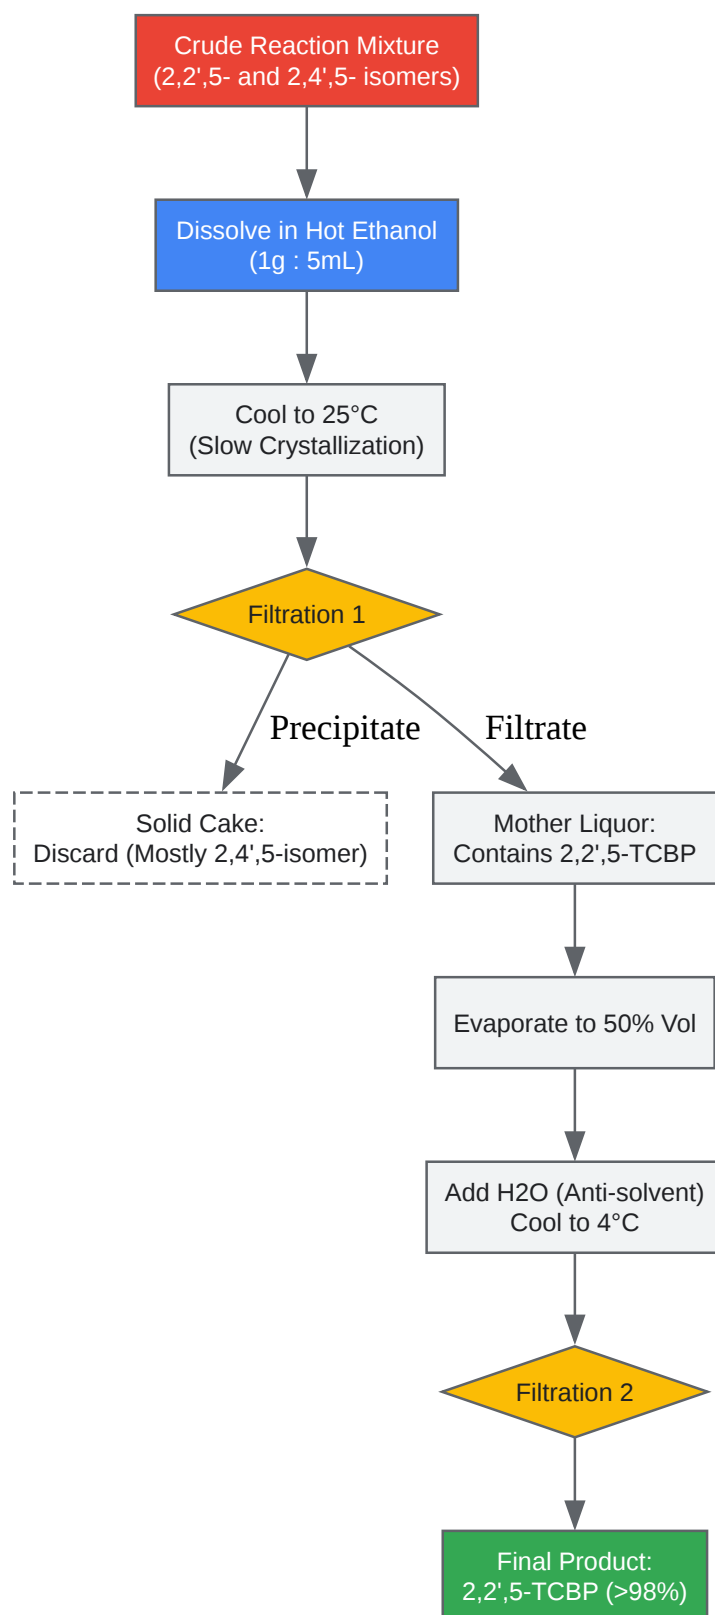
Crude Reaction Mixture
(2,2',5- and 2,4',5- isomers)

Dissolve in Hot Ethanol
(1g : 5mL)

Cool to 25°C
(Slow Crystallization)

Filtration 1

Precipitate

Filtrate

Solid Cake:
Discard (Mostly 2,4',5-isomer)

Mother Liquor:
Contains 2,2',5-TCBP

Evaporate to 50% Vol

Add H2O (Anti-solvent)
Cool to 4°C

Filtration 2

Final Product:
2,2',5-TCBP (>98%)